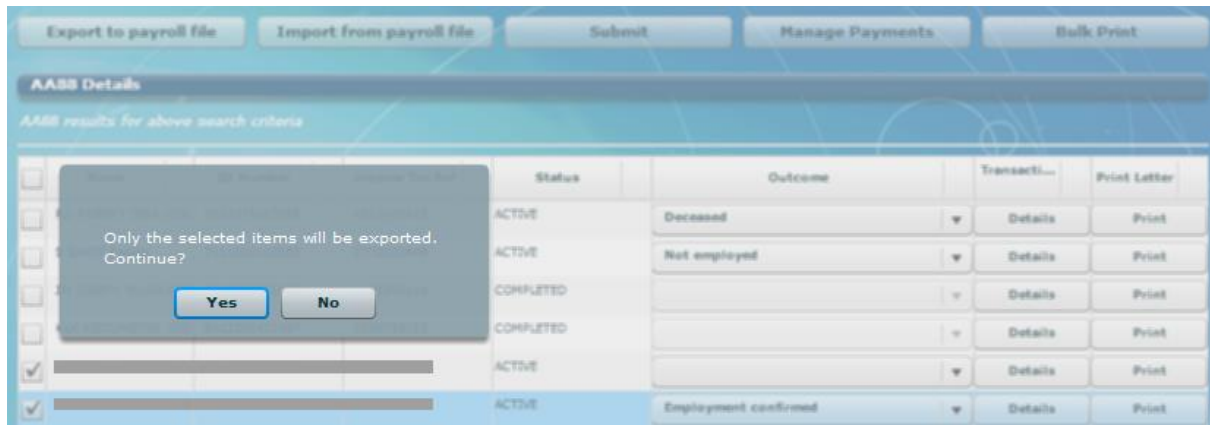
Export to payroll file | Import from payroll file | Submit | Manage Payments | Bulk Print

AA88 Details

AA88 results for above search criteria

| | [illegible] | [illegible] | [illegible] | Status | Outcome | Transacti... | Print Letter |
|---|---|---|---|---|---|---|---|
| | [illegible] | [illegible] | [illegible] | ACTIVE | Deceased | Details | Print |
| | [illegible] | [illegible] | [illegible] | ACTIVE | Not employed | Details | Print |
| | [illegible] | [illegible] | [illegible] | COMPLETED | | Details | Print |
| | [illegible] | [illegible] | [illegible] | COMPLETED | | Details | Print |
| ✓ | | | | ACTIVE | | Details | Print |
| ✓ | | | | ACTIVE | Employment confirmed | Details | Print |

Only the selected items will be exported. Continue?

Yes | No